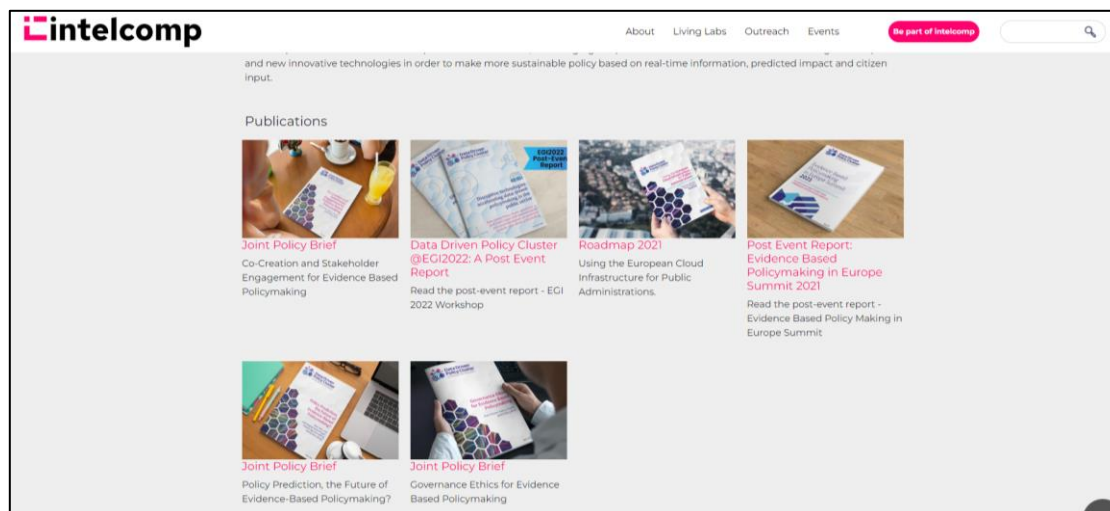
intelcomp

About Living Labs Outreach Events Be part of intelcomp

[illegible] and new innovative technologies in order to make more sustainable policy based on real-time information, predicted impact and citizen input.

Publications

Joint Policy Brief
Co-Creation and Stakeholder Engagement for Evidence Based Policymaking

EGI2022 Post-Event Report

Data Driven Policy Cluster @EGI2022: A Post Event Report
Read the post-event report - EGI 2022 Workshop

Roadmap 2021
Using the European Cloud Infrastructure for Public Administrations.

Post Event Report: Evidence Based Policymaking in Europe Summit 2021
Read the post-event report - Evidence Based Policy Making in Europe Summit

Joint Policy Brief
Policy Prediction, the Future of Evidence-Based Policymaking?

Joint Policy Brief
Governance Ethics for Evidence Based Policymaking